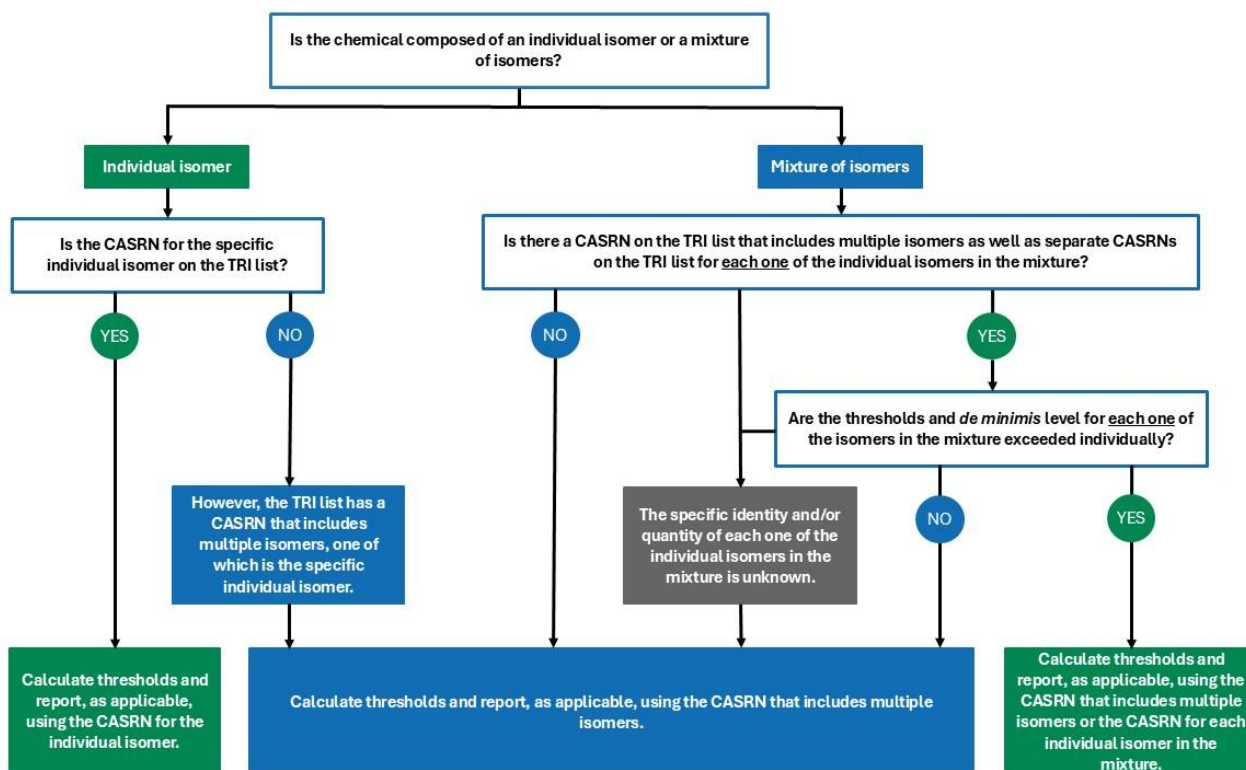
Is the chemical composed of an individual isomer or a mixture of isomers?

Individual isomer

Mixture of isomers

Is the CASRN for the specific individual isomer on the TRI list?

YES

NO

Is there a CASRN on the TRI list that includes multiple isomers as well as separate CASRNs on the TRI list for each one of the individual isomers in the mixture?

NO

YES

Are the thresholds and *de minimis* level for each one of the isomers in the mixture exceeded individually?

However, the TRI list has a CASRN that includes multiple isomers, one of which is the specific individual isomer.

The specific identity and/or quantity of each one of the individual isomers in the mixture is unknown.

NO

YES

Calculate thresholds and report, as applicable, using the CASRN for the individual isomer.

Calculate thresholds and report, as applicable, using the CASRN that includes multiple isomers.

Calculate thresholds and report, as applicable, using the CASRN that includes multiple isomers or the CASRN for each individual isomer in the mixture.